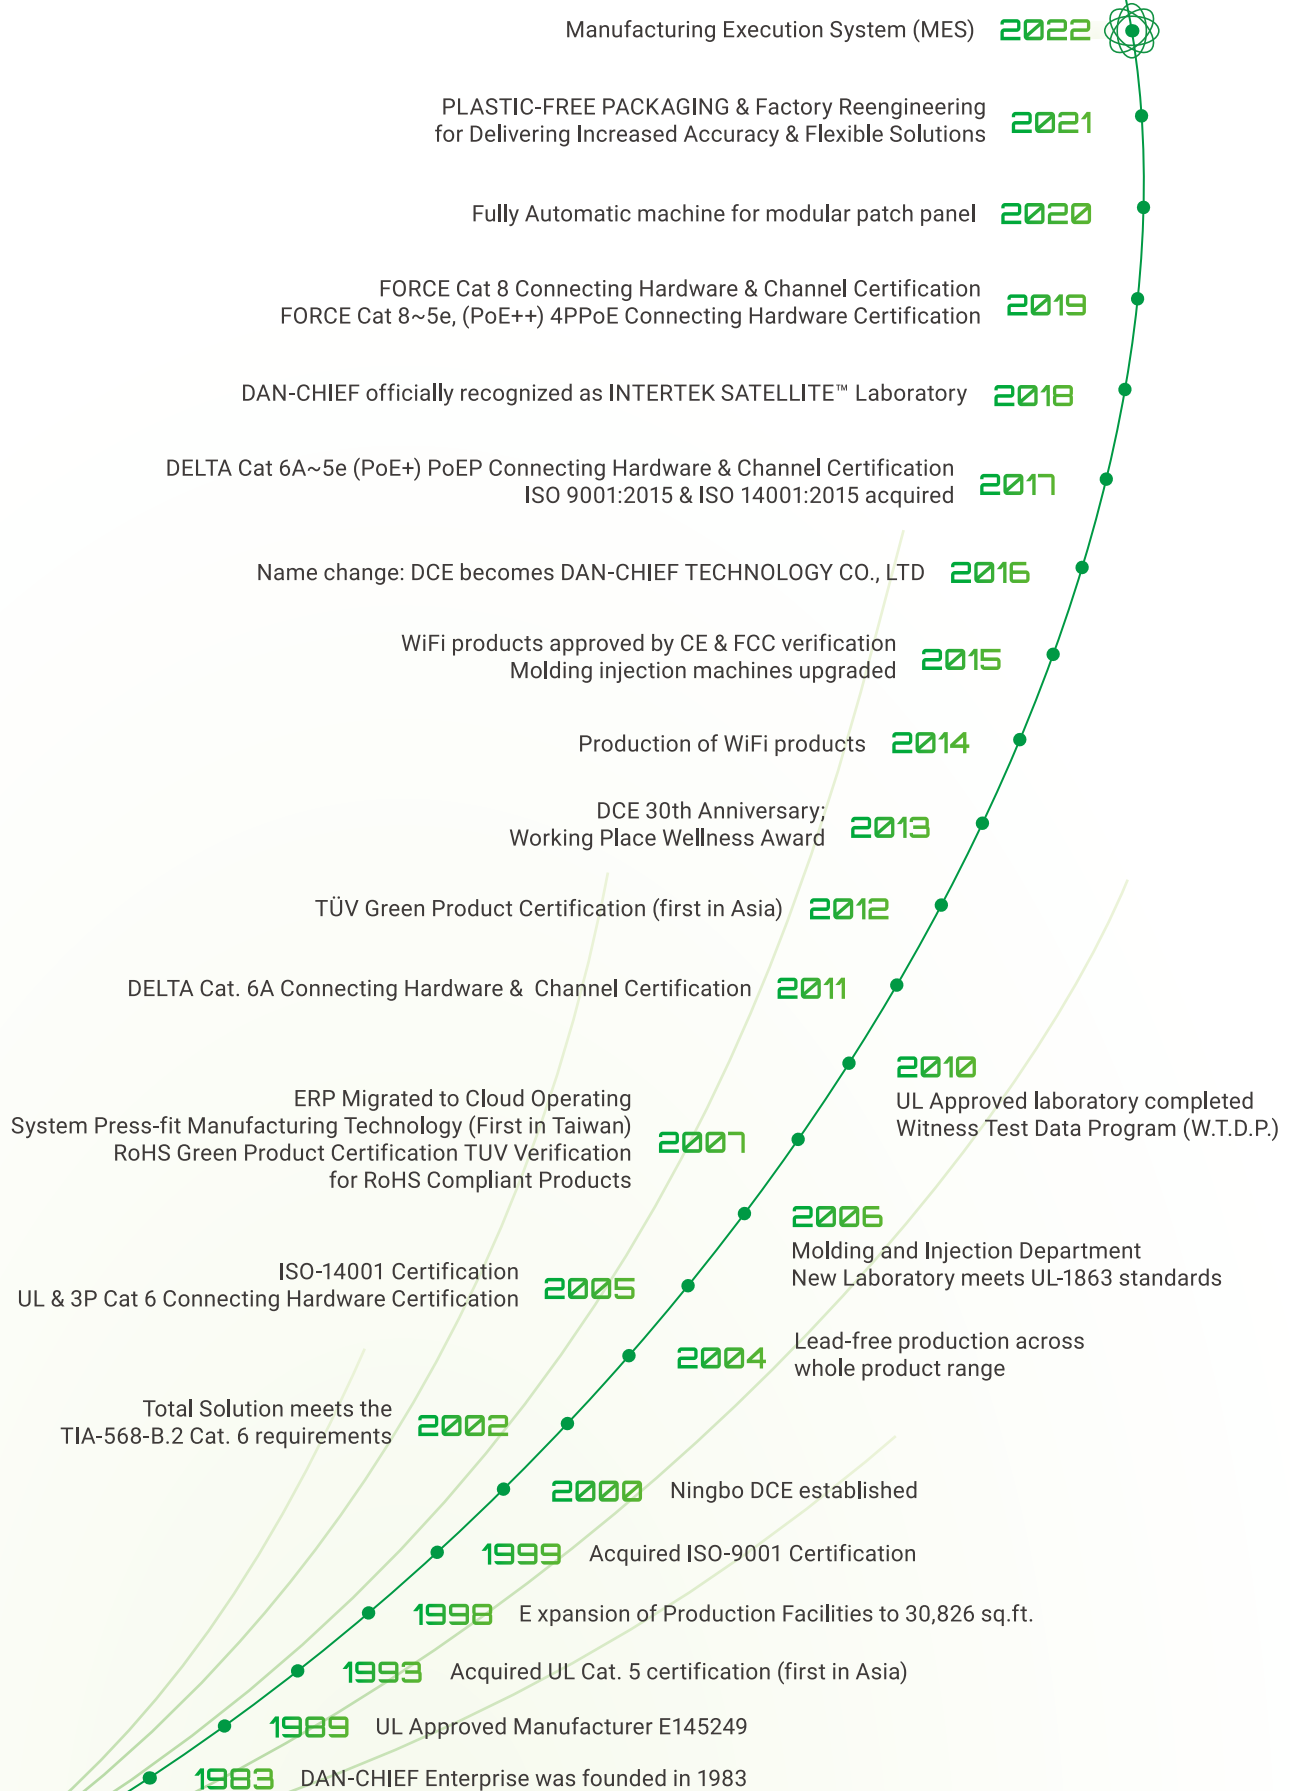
Manufacturing Execution System (MES) 2022

PLASTIC-FREE PACKAGING & Factory Reengineering for Delivering Increased Accuracy & Flexible Solutions 2021

Fully Automatic machine for modular patch panel 2020

FORCE Cat 8 Connecting Hardware & Channel Certification
FORCE Cat 8~5e, (PoE++) 4PPoE Connecting Hardware Certification 2019

DAN-CHIEF officially recognized as INTERTEK SATELLITE™ Laboratory 2018

DELTA Cat 6A~5e (PoE+) PoEP Connecting Hardware & Channel Certification
ISO 9001:2015 & ISO 14001:2015 acquired 2017

Name change: DCE becomes DAN-CHIEF TECHNOLOGY CO., LTD 2016

WiFi products approved by CE & FCC verification
Molding injection machines upgraded 2015

Production of WiFi products 2014

DCE 30th Anniversary;
Working Place Wellness Award 2013

TÜV Green Product Certification (first in Asia) 2012

DELTA Cat. 6A Connecting Hardware & Channel Certification 2011

2010
UL Approved laboratory completed
Witness Test Data Program (W.T.D.P.)

ERP Migrated to Cloud Operating
System Press-fit Manufacturing Technology (First in Taiwan)
RoHS Green Product Certification TUV Verification
for RoHS Compliant Products 2007

2006
Molding and Injection Department
New Laboratory meets UL-1863 standards

ISO-14001 Certification
UL & 3P Cat 6 Connecting Hardware Certification 2005

2004 Lead-free production across whole product range

Total Solution meets the
TIA-568-B.2 Cat. 6 requirements 2002

2000 Ningbo DCE established

1999 Acquired ISO-9001 Certification

1998 E xpansion of Production Facilities to 30,826 sq.ft.

1993 Acquired UL Cat. 5 certification (first in Asia)

1989 UL Approved Manufacturer E145249

1983 DAN-CHIEF Enterprise was founded in 1983